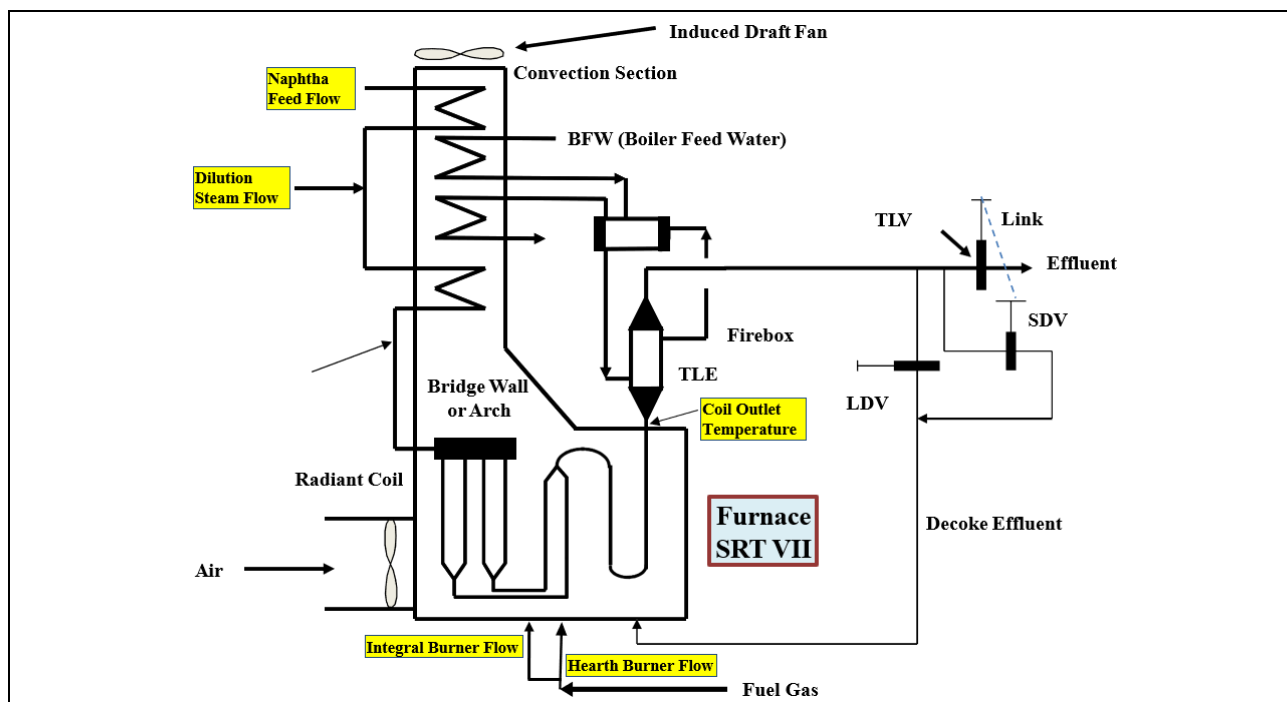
Induced Draft Fan

Naphtha Feed Flow

Convection Section

BFW (Boiler Feed Water)

Dilution Steam Flow

TLV

Link

Effluent

SDV

Firebox

TLE

Bridge Wall or Arch

LDV

Coil Outlet Temperature

Radiant Coil

Furnace SRT VII

Decoke Effluent

Air

Integral Burner Flow

Hearth Burner Flow

Fuel Gas